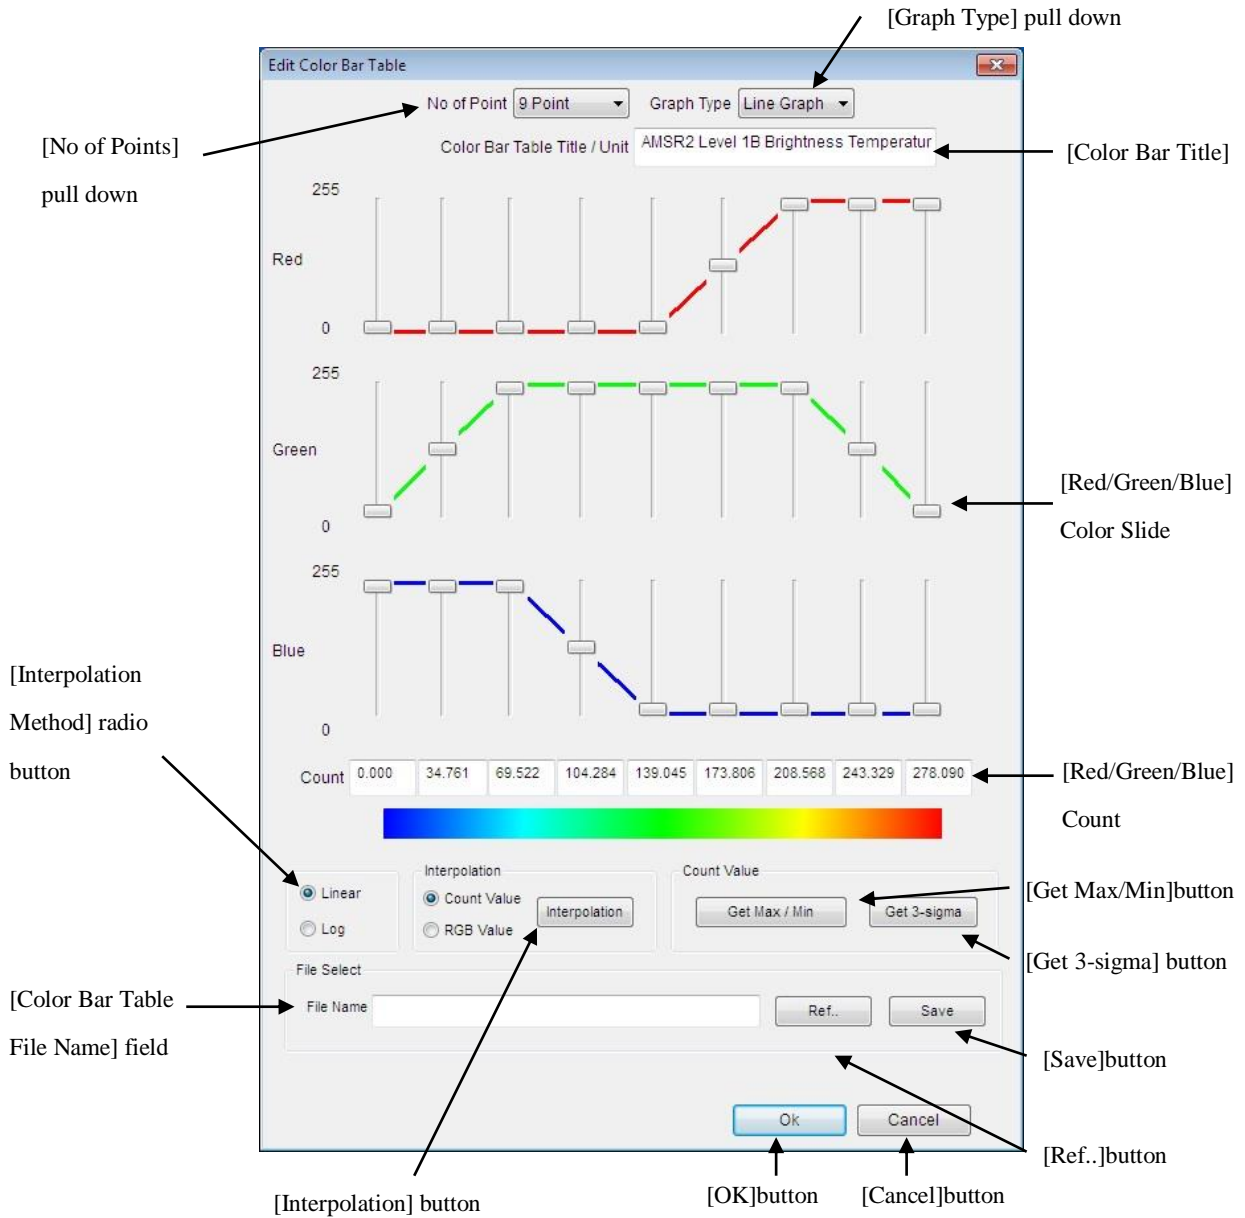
[Graph Type] pull down

Edit Color Bar Table

No of Point 9 Point

Graph Type Line Graph

[No of Points] pull down

Color Bar Table Title / Unit AMSR2 Level 1B Brightness Temperatur

[Color Bar Title]

255

Red

0

255

Green

0

[Red/Green/Blue] Color Slide

255

Blue

0

[Interpolation Method] radio button

Count

| 0.000 | 34.761 | 69.522 | 104.284 | 139.045 | 173.806 | 208.568 | 243.329 | 278.090 |
|---|---|---|---|---|---|---|---|---|

[Red/Green/Blue] Count

Linear

Log

Interpolation

Count Value

RGB Value

Interpolation

Count Value

Get Max / Min

Get 3-sigma

[Get Max/Min]button

[Get 3-sigma] button

File Select

[Color Bar Table File Name] field

File Name

Ref..

Save

[Save]button

Ok

Cancel

[Ref..]button

[Interpolation] button

[OK]button

[Cancel]button